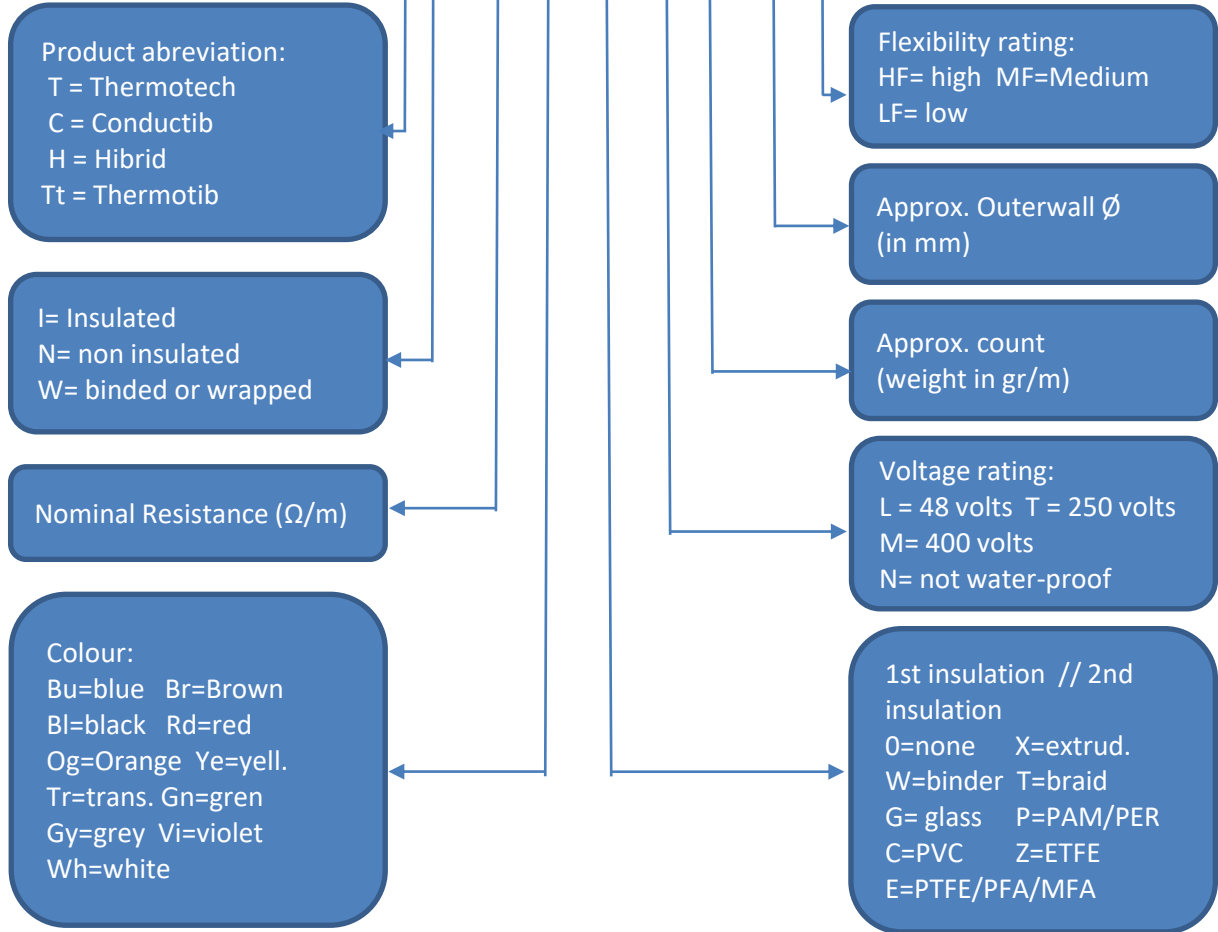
Product abreviation:
T = Thermotech
C = Conductib
H = Hibrid
Tt = Thermotib

I= Insulated
N= non insulated
W= binded or wrapped

Nominal Resistance (Ω/m)

Colour:
Bu=blue Br=Brown
Bl=black Rd=red
Og=Orange Ye=yell.
Tr=trans. Gn=gren
Gy=grey Vi=violet
Wh=white

Flexibility rating:
HF= high MF=Medium
LF= low

Approx. Outerwall Ø
(in mm)

Approx. count
(weight in gr/m)

Voltage rating:
L = 48 volts T = 250 volts
M= 400 volts
N= not water-proof

1st insulation // 2nd insulation
0=none X=extrud.
W=binder T=braid
G= glass P=PAM/PER
C=PVC Z=ETFE
E=PTFE/PFA/MFA